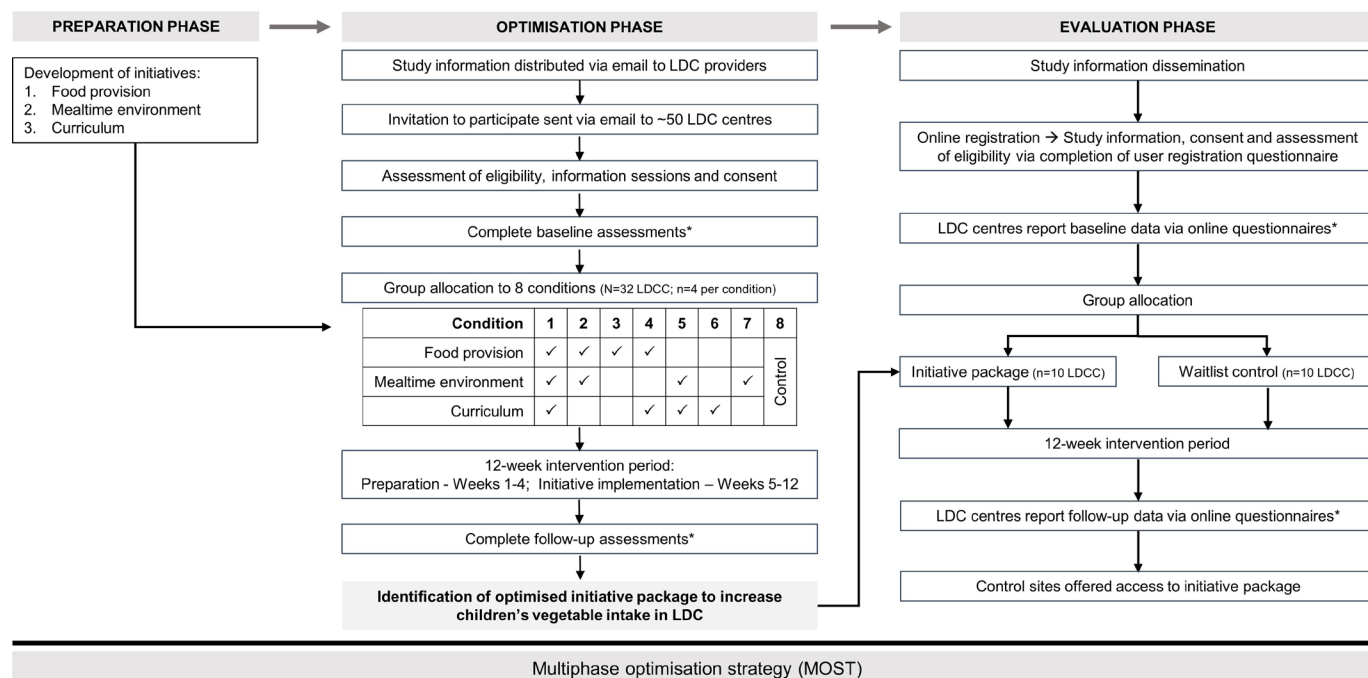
PREPARATION PHASE

Development of initiatives:
1. Food provision
2. Mealtime environment
3. Curriculum

OPTIMISATION PHASE

Study information distributed via email to LDC providers

Invitation to participate sent via email to ~50 LDC centres

Assessment of eligibility, information sessions and consent

Complete baseline assessments*

Group allocation to 8 conditions (N=32 LDCC; n=4 per condition)

| Condition | 1 | 2 | 3 | 4 | 5 | 6 | 7 | 8 |
|---|---|---|---|---|---|---|---|---|
| Food provision | ✓ | ✓ | ✓ | ✓ | | | | Control |
| Mealtime environment | ✓ | ✓ | | | ✓ | | ✓ | |
| Curriculum | ✓ | | | ✓ | ✓ | ✓ | | |

12-week intervention period:
Preparation - Weeks 1-4; Initiative implementation – Weeks 5-12

Complete follow-up assessments*

Identification of optimised initiative package to increase children's vegetable intake in LDC

EVALUATION PHASE

Study information dissemination

Online registration → Study information, consent and assessment of eligibility via completion of user registration questionnaire

LDC centres report baseline data via online questionnaires*

Group allocation

Initiative package (n=10 LDCC)

Waitlist control (n=10 LDCC)

12-week intervention period

LDC centres report follow-up data via online questionnaires*

Control sites offered access to initiative package

Multiphase optimisation strategy (MOST)